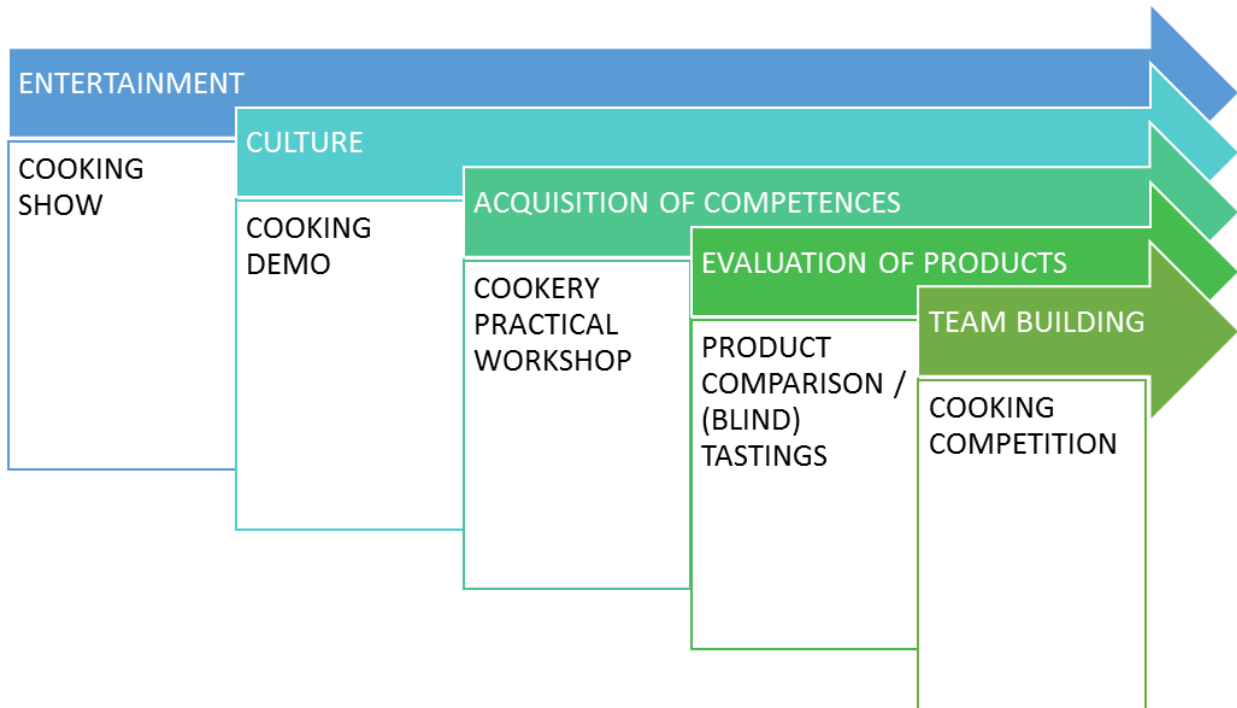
ENTERTAINMENT

COOKING SHOW

CULTURE

COOKING DEMO

ACQUISITION OF COMPETENCES

COOKERY PRACTICAL WORKSHOP

EVALUATION OF PRODUCTS

PRODUCT COMPARISON / (BLIND) TASTINGS

TEAM BUILDING

COOKING COMPETITION